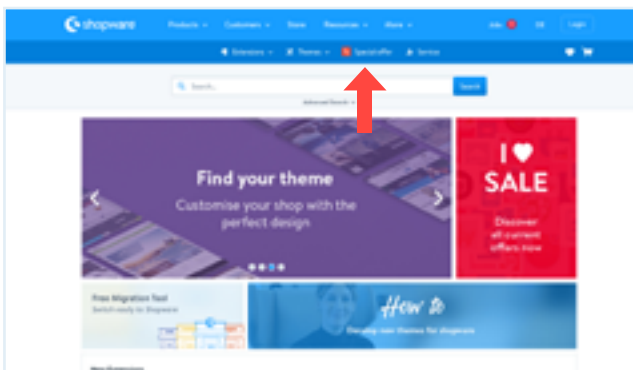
shopware Products Customers Store Resources More Jobs EN Login

Extensions Themes Special offer Service

Search... Search

Advanced Search

Find your theme

Customise your shop with the perfect design

I ♥ SALE

Discover all current offers now

Free Migration Tool

Switch easily to Shopware

How to

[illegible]